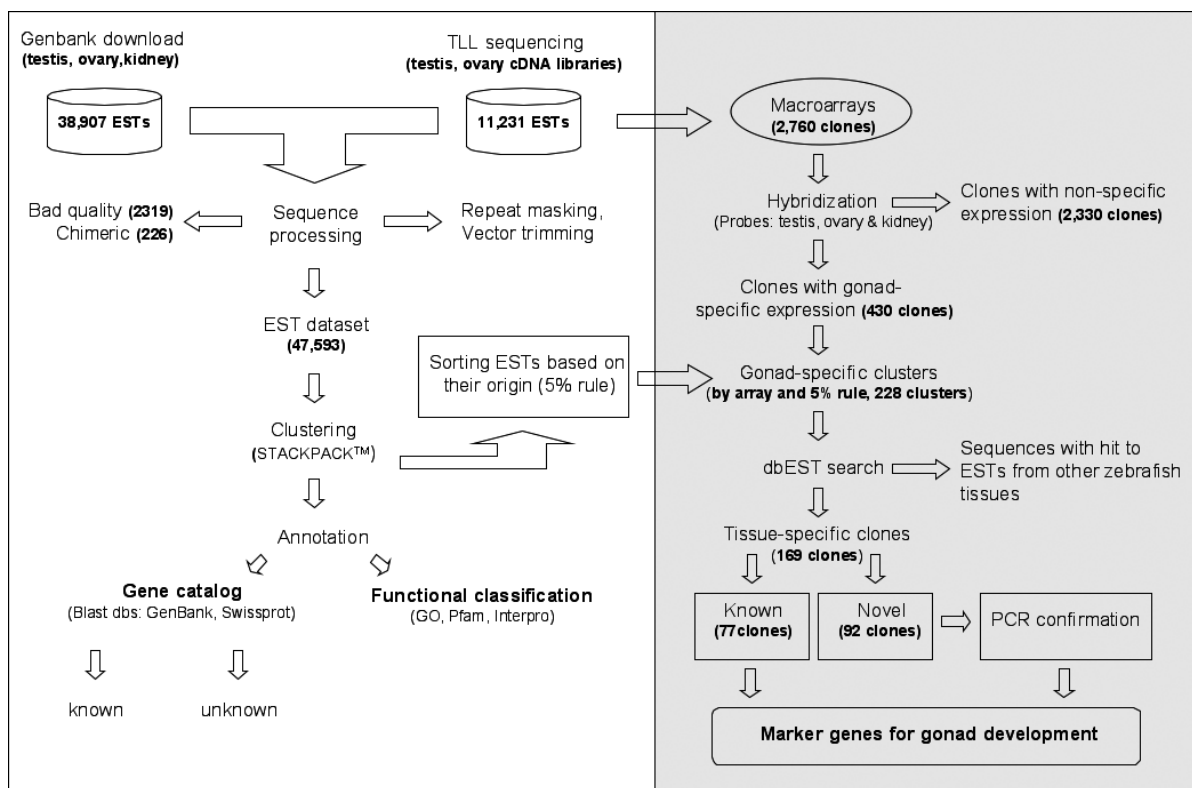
Genbank download
(testis, ovary,kidney)

38,907 ESTs

TLL sequencing
(testis, ovary cDNA libraries)

11,231 ESTs

Bad quality (2319)
Chimeric (226)

Sequence processing

Repeat masking, Vector trimming

EST dataset
(47,593)

Sorting ESTs based on their origin (5% rule)

Clustering
(STACKPACK™)

Annotation

Gene catalog
(Blast dbs: GenBank, Swissprot)

Functional classification
(GO, Pfam, Interpro)

known

unknown

Macroarrays
(2,760 clones)

Hybridization
(Probes: testis, ovary & kidney)

Clones with non-specific expression (2,330 clones)

Clones with gonad-specific expression (430 clones)

Gonad-specific clusters
(by array and 5% rule, 228 clusters)

dbEST search

Sequences with hit to ESTs from other zebrafish tissues

Tissue-specific clones
(169 clones)

Known
(77clones)

Novel
(92 clones)

PCR confirmation

Marker genes for gonad development